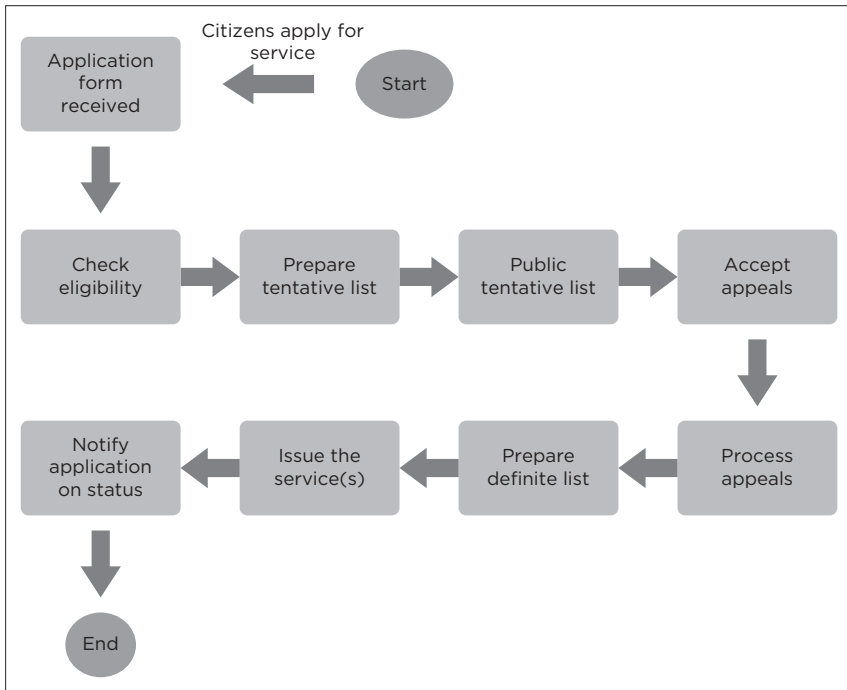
Citizens apply for service

Start

Application form received

Check eligibility

Prepare tentative list

Public tentative list

Accept appeals

Process appeals

Prepare definite list

Issue the service(s)

Notify application on status

End